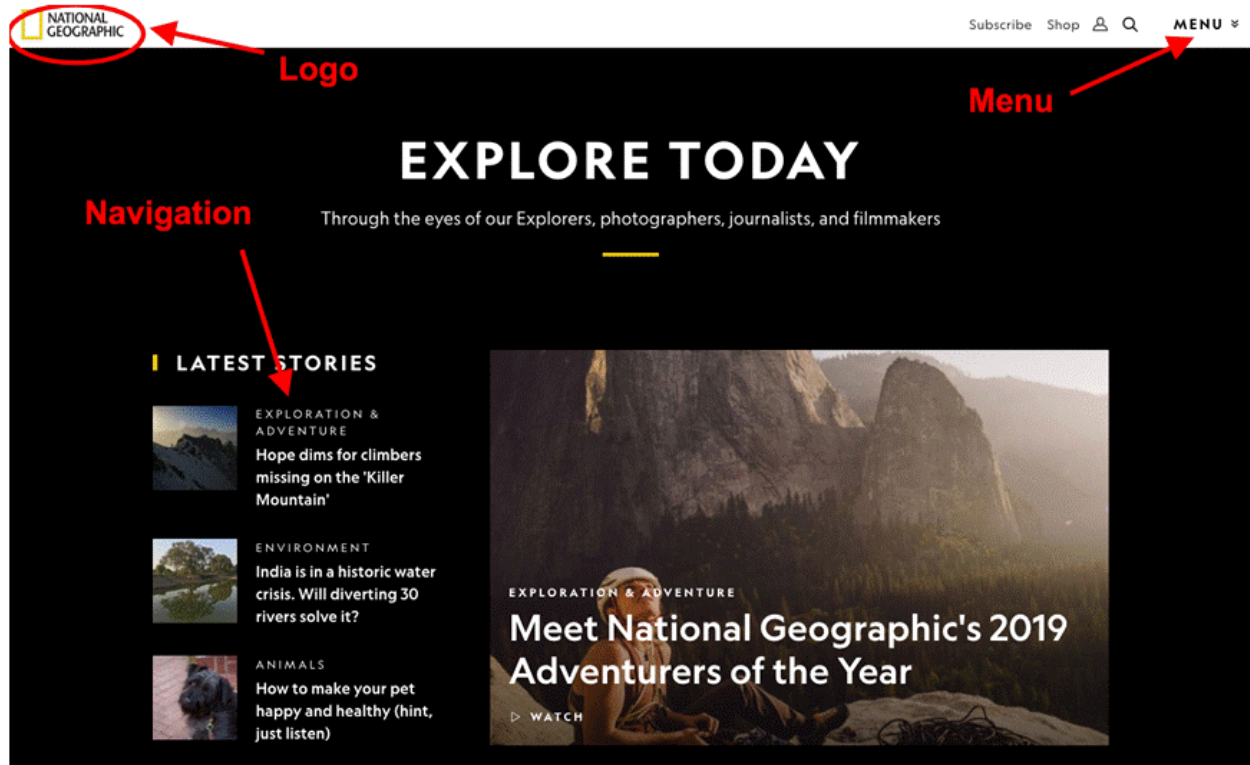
NATIONAL GEOGRAPHIC

Logo

Subscribe Shop MENU

Menu

EXPLORE TODAY

Through the eyes of our Explorers, photographers, journalists, and filmmakers

Navigation

LATEST STORIES

EXPLORATION & ADVENTURE

Hope dims for climbers missing on the 'Killer Mountain'

ENVIRONMENT

India is in a historic water crisis. Will diverting 30 rivers solve it?

ANIMALS

How to make your pet happy and healthy (hint, just listen)

EXPLORATION & ADVENTURE

Meet National Geographic's 2019 Adventurers of the Year

WATCH